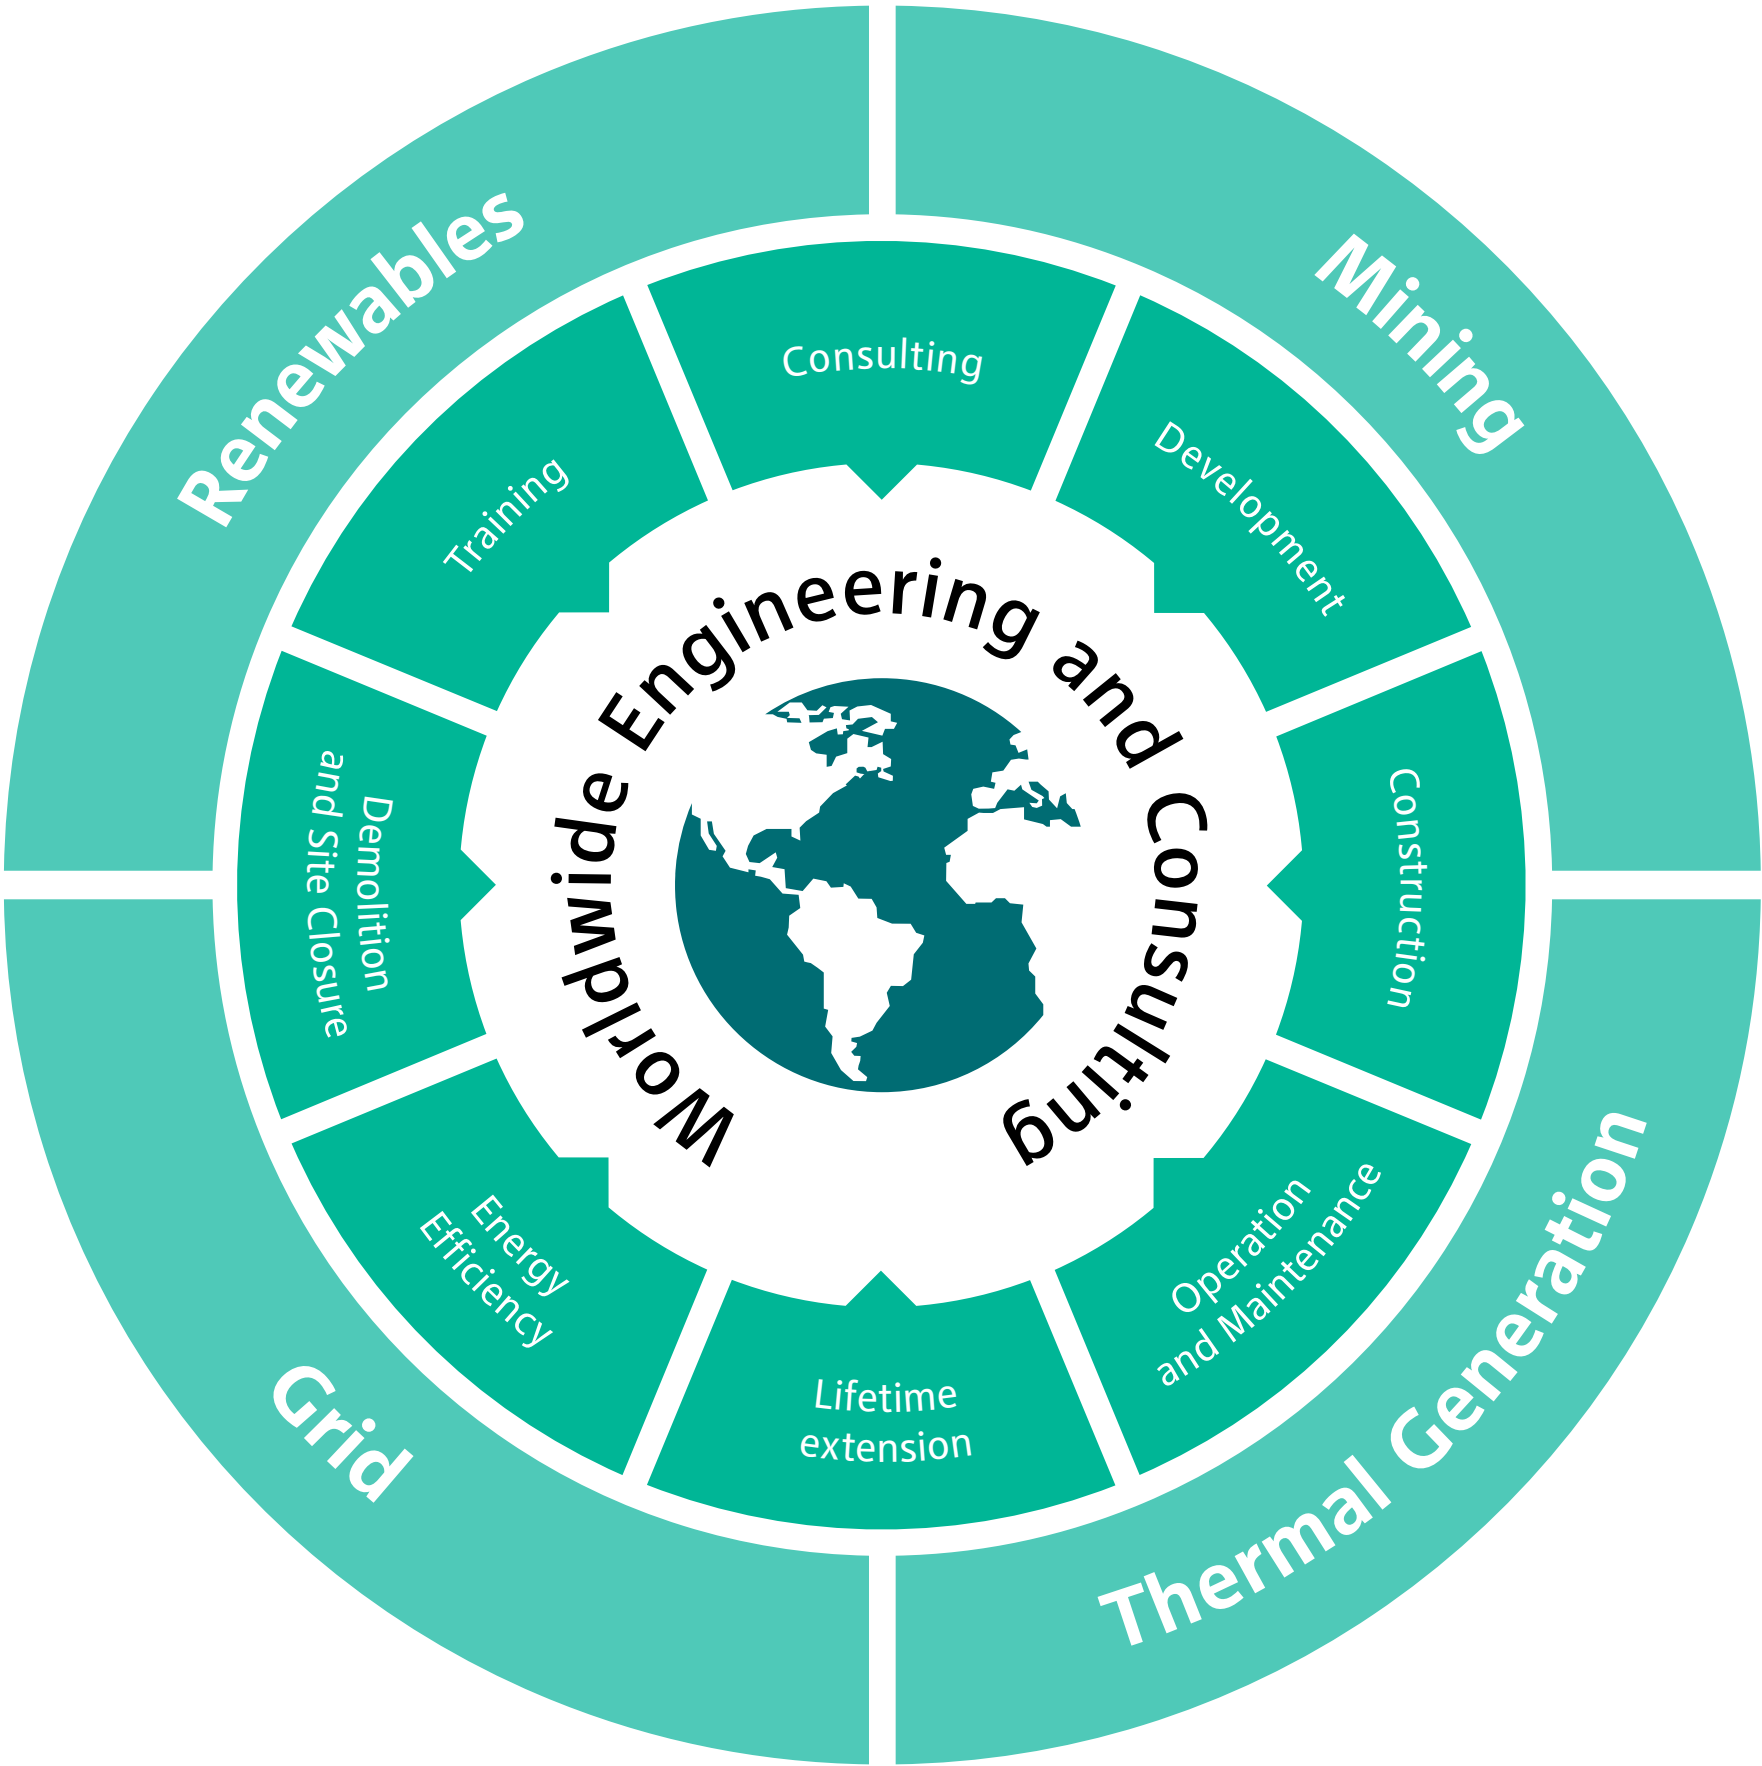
Renewables

Mining

Thermal Generation

Grid

Consulting

Development

Construction

Operation and Maintenance

Lifetime extension

Energy Efficiency

Demolition and Site Closure

Training

Worldwide Engineering and Consulting